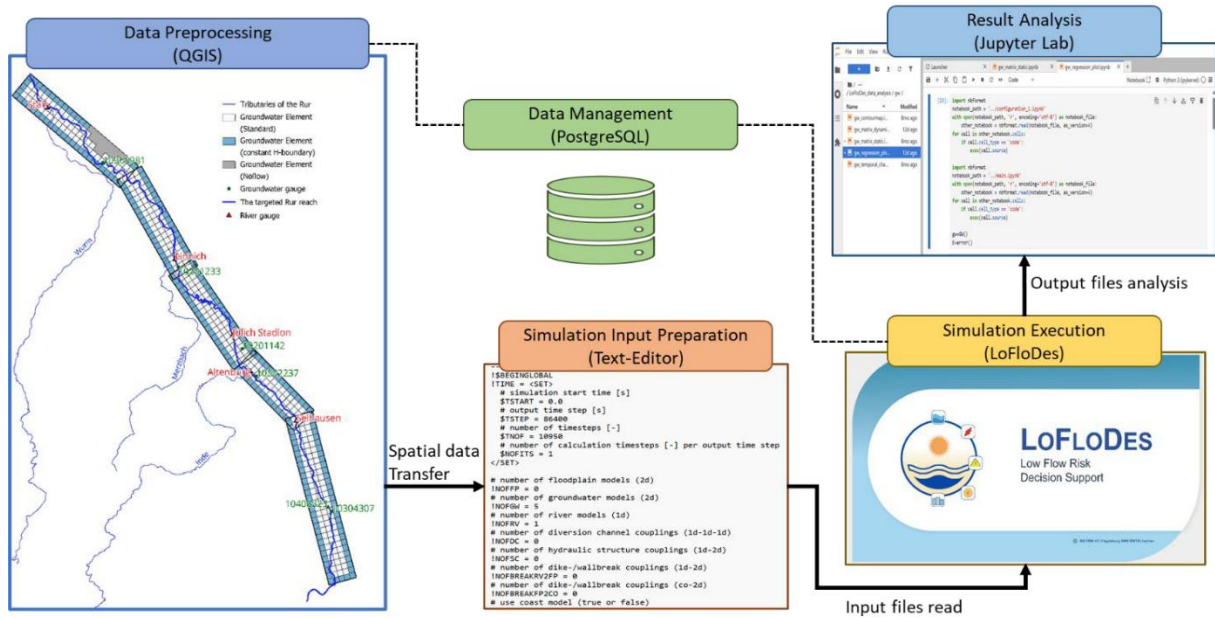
Data Preprocessing
(QGIS)

Tributaries of the Rur
Groundwater Element (Standard)
Groundwater Element (constant H-boundary)
Groundwater Element (Noflow)
Groundwater gauge
The targeted Rur reach
River gauge

Stah
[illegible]981
Worm
Linnich
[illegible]233
Jülich Stadion
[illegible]201142
Merzbach
Altenburg
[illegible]2237
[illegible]hausen
Inde
104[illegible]
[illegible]0304307

Data Management
(PostgreSQL)

Result Analysis
(Jupyter Lab)

Output files analysis

Simulation Input Preparation
(Text-Editor)

!$BEGINGLOBAL
!TIME = <SET>
  # simulation start time [s]
  $TSTART = 0.0
  # output time step [s]
  $TSTEP = 86400
  # number of timesteps [-]
  $TNOF = 10950
  # number of calculation timesteps [-] per output time step
  $NOFITS = 1
</SET>

# number of floodplain models (2d)
!NOFFP = 0
# number of groundwater models (2d)
!NOFGW = 5
# number of river models (1d)
!NOFRV = 1
# number of diversion channel couplings (1d-1d-1d)
!NOFDC = 0
# number of hydraulic structure couplings (1d-2d)
!NOFSC = 0
# number of dike-/wallbreak couplings (1d-2d)
!NOFBREAKRV2FP = 0
# number of dike-/wallbreak couplings (co-2d)
!NOFBREAKFP2CO = 0
# use coast model (true or false)

Spatial data Transfer

Simulation Execution
(LoFloDes)

LoFloDes
Low Flow Risk
Decision Support

Input files read